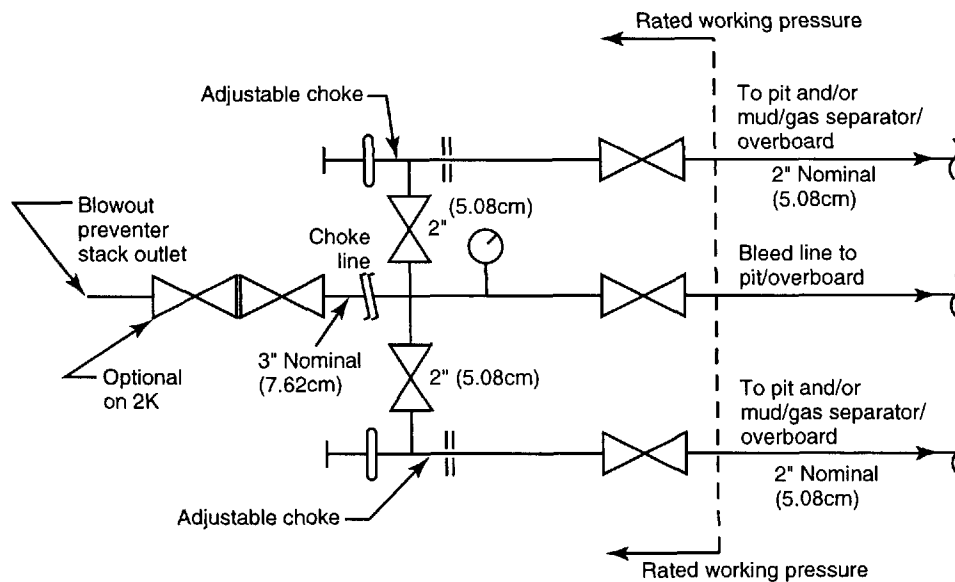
Rated working pressure

Adjustable choke

To pit and/or mud/gas separator/ overboard

2" Nominal (5.08cm)

Blowout preventer stack outlet

2" (5.08cm)

Choke line

Bleed line to pit/overboard

3" Nominal (7.62cm)

Optional on 2K

2" (5.08cm)

To pit and/or mud/gas separator/ overboard

2" Nominal (5.08cm)

Adjustable choke

Rated working pressure